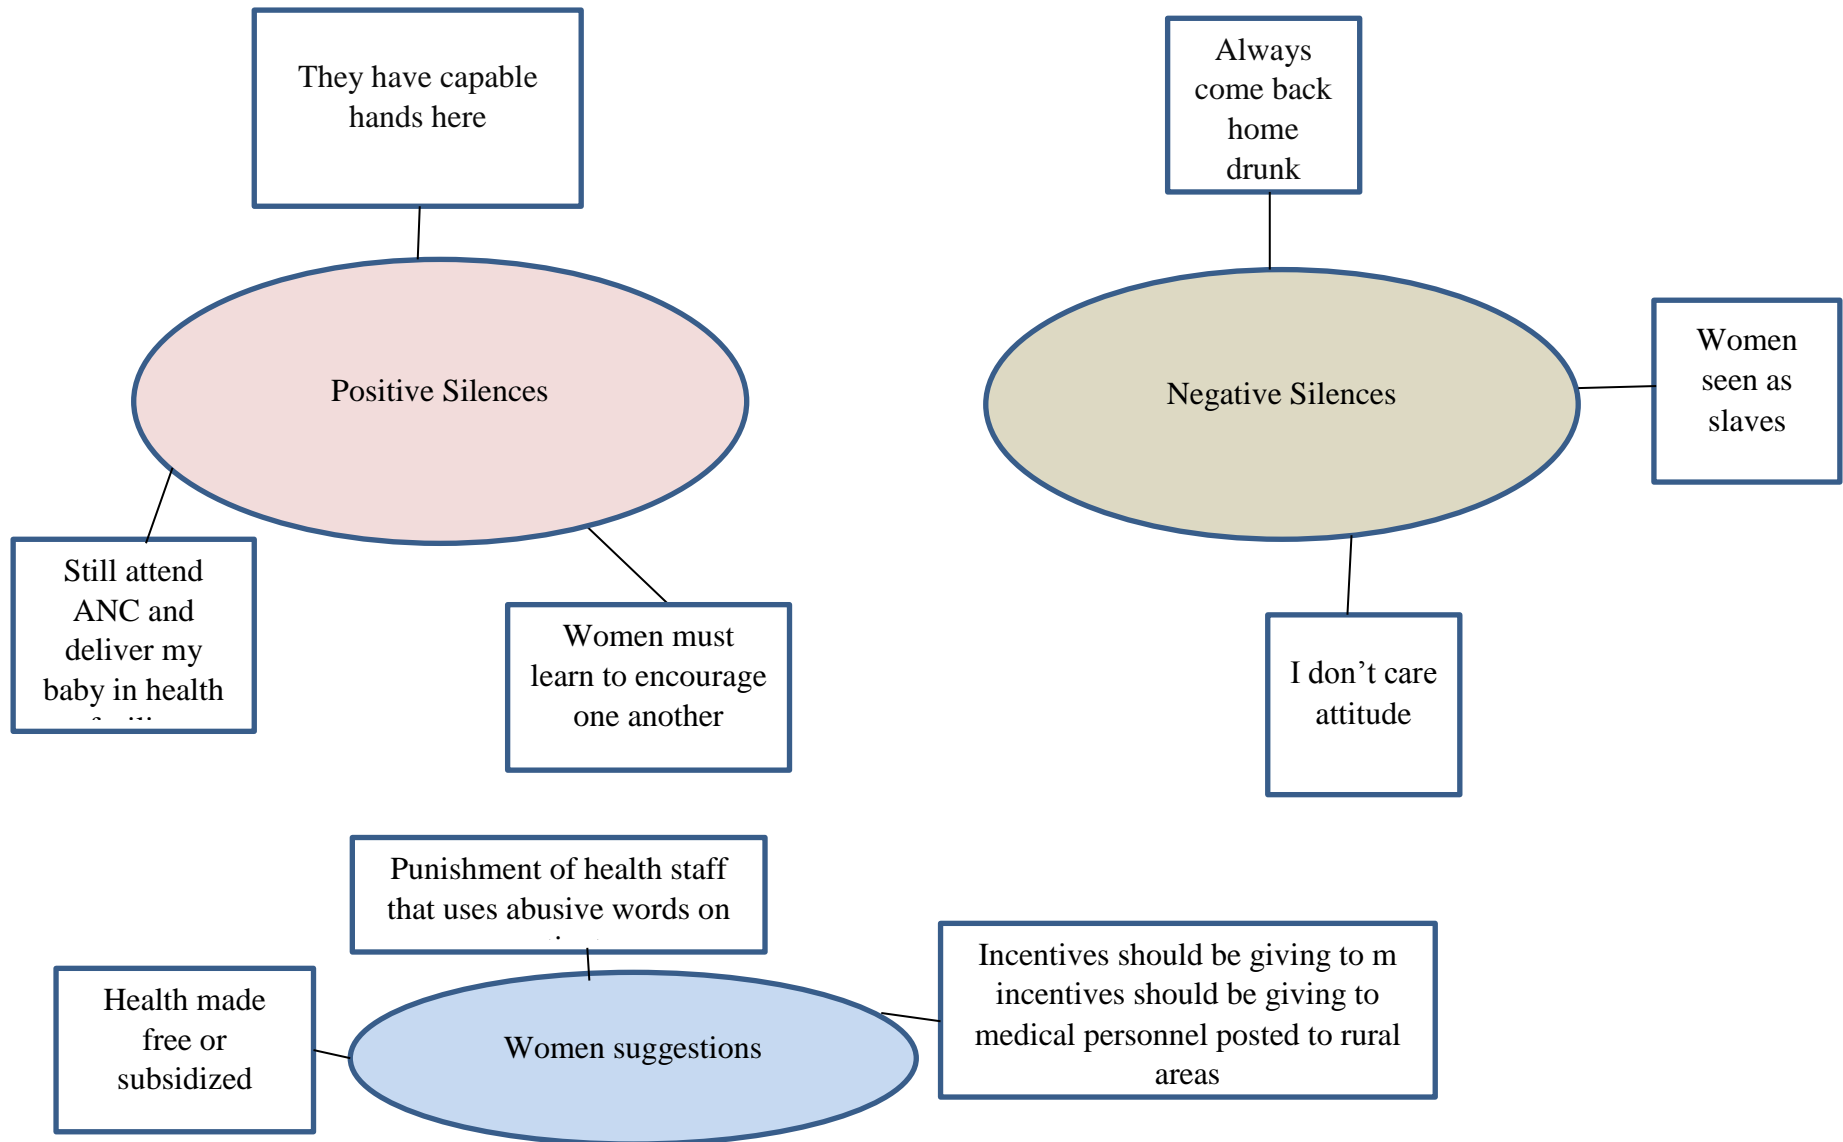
They have capable hands here

Always come back home drunk

Positive Silences

Negative Silences

Women seen as slaves

Still attend ANC and deliver my baby in health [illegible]

Women must learn to encourage one another

I don’t care attitude

Punishment of health staff that uses abusive words on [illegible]

Health made free or subsidized

Women suggestions

Incentives should be giving to m incentives should be giving to medical personnel posted to rural areas